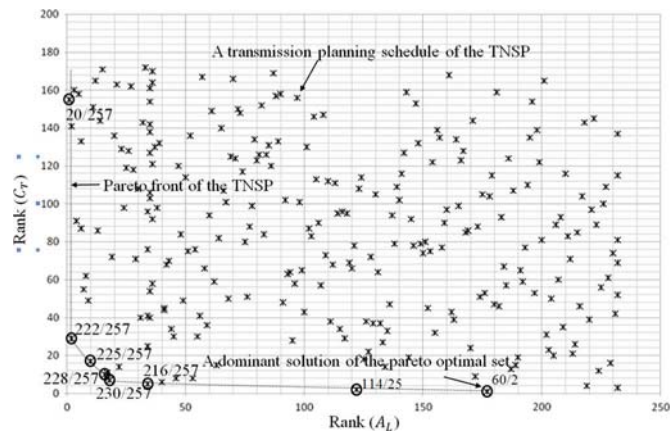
200
180
160
140
120
100
80
60
40
20
0
0
50
100
150
200
250
Rank ($C_T$)
Rank ($A_L$)
A transmission planning schedule of the TNSP
20/257
Pareto front of the TNSP
222/257
225/257
228/257
230/257
216/257
A dominant solution of the pareto optimal set
114/25
60/2